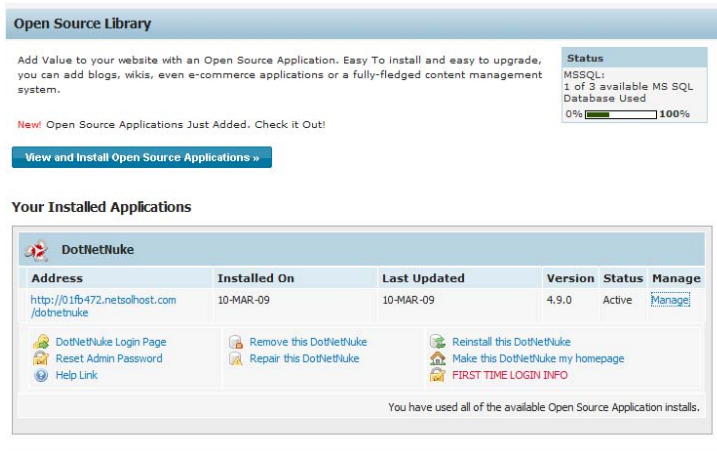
Open Source Library

Add Value to your website with an Open Source Application. Easy To install and easy to upgrade, you can add blogs, wikis, even e-commerce applications or a fully-fledged content management system.

Status

MSSQL: 1 of 3 available MS SQL Database Used

0% 100%

New! Open Source Applications Just Added. Check it Out!

View and Install Open Source Applications »

Your Installed Applications

DotNetNuke

| Address | Installed On | Last Updated | Version | Status | Manage |
|---|---|---|---|---|---|
| http://01fb472.netsolhost.com/dotnetnuke | 10-MAR-09 | 10-MAR-09 | 4.9.0 | Active | Manage |

DotNetNuke Login Page
Reset Admin Password
Help Link

Remove this DotNetNuke
Repair this DotNetNuke

Reinstall this DotNetNuke
Make this DotNetNuke my homepage
FIRST TIME LOGIN INFO

You have used all of the available Open Source Application installs.